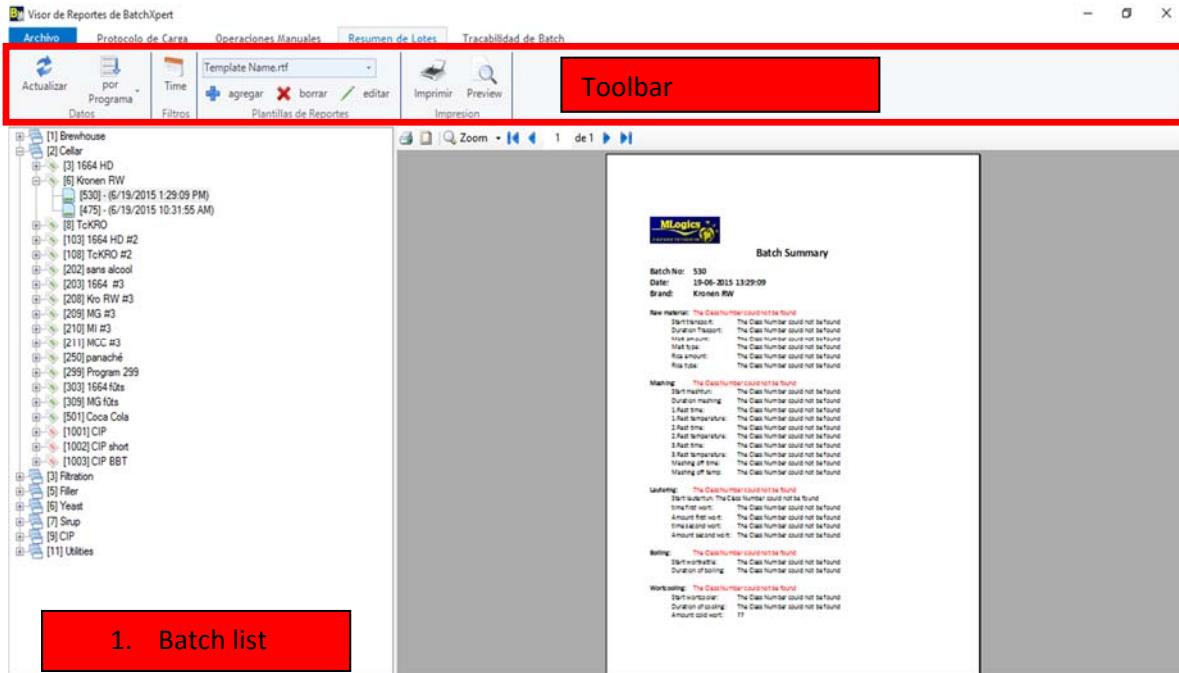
Visor de Reportes de BatchXpert

Archivo | Protocolo de Carga | Operaciones Manuales | Resumen de Lotes | Trazabilidad de Batch

Actualizar
por Programa
Datos
Time
Filtros
Template Name.rtf
agregar borrar editar
Plantillas de Reportes
Imprimir Preview
Impresion

Toolbar

[1] Brewhouse
[2] Cellar
[3] 1664 HD
[6] Kronen RW
[530] - (6/19/2015 1:29:09 PM)
[475] - (6/19/2015 10:31:55 AM)
[8] TcKRO
[103] 1664 HD #2
[108] TcKRO #2
[202] sans alcool
[203] 1664 #3
[208] Kro RW #3
[209] MG #3
[210] MI #3
[211] MCC #3
[250] panaché
[299] Program 299
[303] 1664 fûts
[309] MG fûts
[501] Coca Cola
[1001] CIP
[1002] CIP short
[1003] CIP BBT
[3] Filtration
[5] Filler
[6] Yeast
[7] Sirup
[9] CIP
[11] Utilities

Zoom 1 de 1

MLogics

Batch Summary

Batch No: 530
Date: 19-06-2015 13:29:09
Brand: Kronen RW

Raw material: The Class Number could not be found
Start transport: The Class Number could not be found
Duration Trasport: The Class Number could not be found
Malt amount: The Class Number could not be found
Malt type: The Class Number could not be found
Rice amount: The Class Number could not be found
Rice type: The Class Number could not be found

Mashing: The Class Number could not be found
Start mashtun: The Class Number could not be found
Duration mashing: The Class Number could not be found
1.Rast time: The Class Number could not be found
1.Rast temperature: The Class Number could not be found
2.Rast time: The Class Number could not be found
2.Rast temperature: The Class Number could not be found
3.Rast time: The Class Number could not be found
3.Rast temperature: The Class Number could not be found
Mashing off time: The Class Number could not be found
Mashing off temp: The Class Number could not be found

Lautering: The Class Number could not be found
Start lautertun: The Class Number could not be found
time first wort: The Class Number could not be found
Amount first wort: The Class Number could not be found
time second wort: The Class Number could not be found
Amount second wort: The Class Number could not be found

Boiling: The Class Number could not be found
Start wortkettle: The Class Number could not be found
Duration of boiling: The Class Number could not be found

Wortcooling: The Class Number could not be found
Start wortcooler: The Class Number could not be found
Duration of cooling: The Class Number could not be found
Amount cold wort: ??

1. Batch list